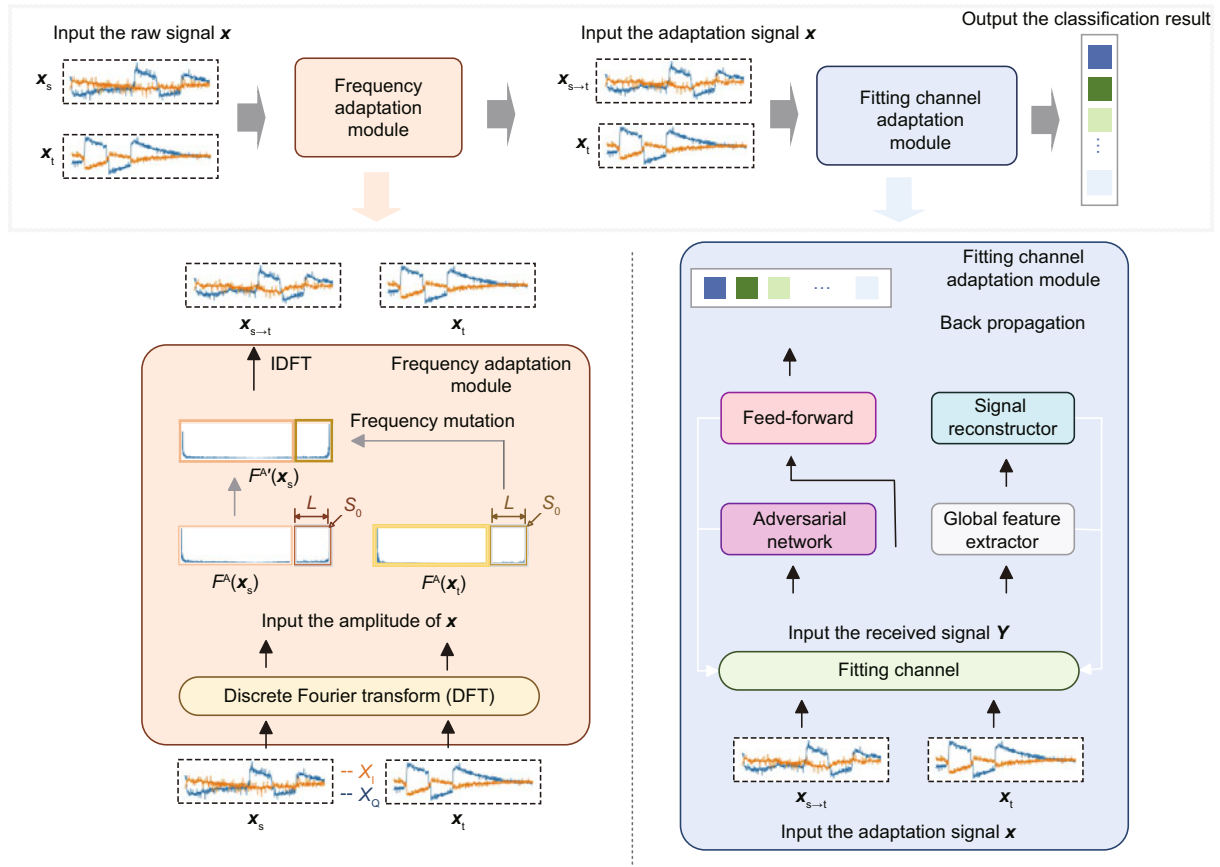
Input the raw signal $\boldsymbol{x}$

$\boldsymbol{x}_s$

$\boldsymbol{x}_t$

Frequency adaptation module

Input the adaptation signal $\boldsymbol{x}$

$\boldsymbol{x}_{s\to t}$

$\boldsymbol{x}_t$

Fitting channel adaptation module

Output the classification result

⋮

$\boldsymbol{x}_{s\to t}$

$\boldsymbol{x}_t$

IDFT

Frequency adaptation module

Frequency mutation

$F^{A'}(\boldsymbol{x}_s)$

$L$

$S_0$

$L$

$S_0$

$F^A(\boldsymbol{x}_s)$

$F^A(\boldsymbol{x}_t)$

Input the amplitude of $\boldsymbol{x}$

Discrete Fourier transform (DFT)

-- $X_I$

-- $X_Q$

$\boldsymbol{x}_s$

$\boldsymbol{x}_t$

Fitting channel adaptation module

···

Back propagation

Feed-forward

Signal reconstructor

Adversarial network

Global feature extractor

Input the received signal $\boldsymbol{Y}$

Fitting channel

$\boldsymbol{x}_{s\to t}$

$\boldsymbol{x}_t$

Input the adaptation signal $\boldsymbol{x}$